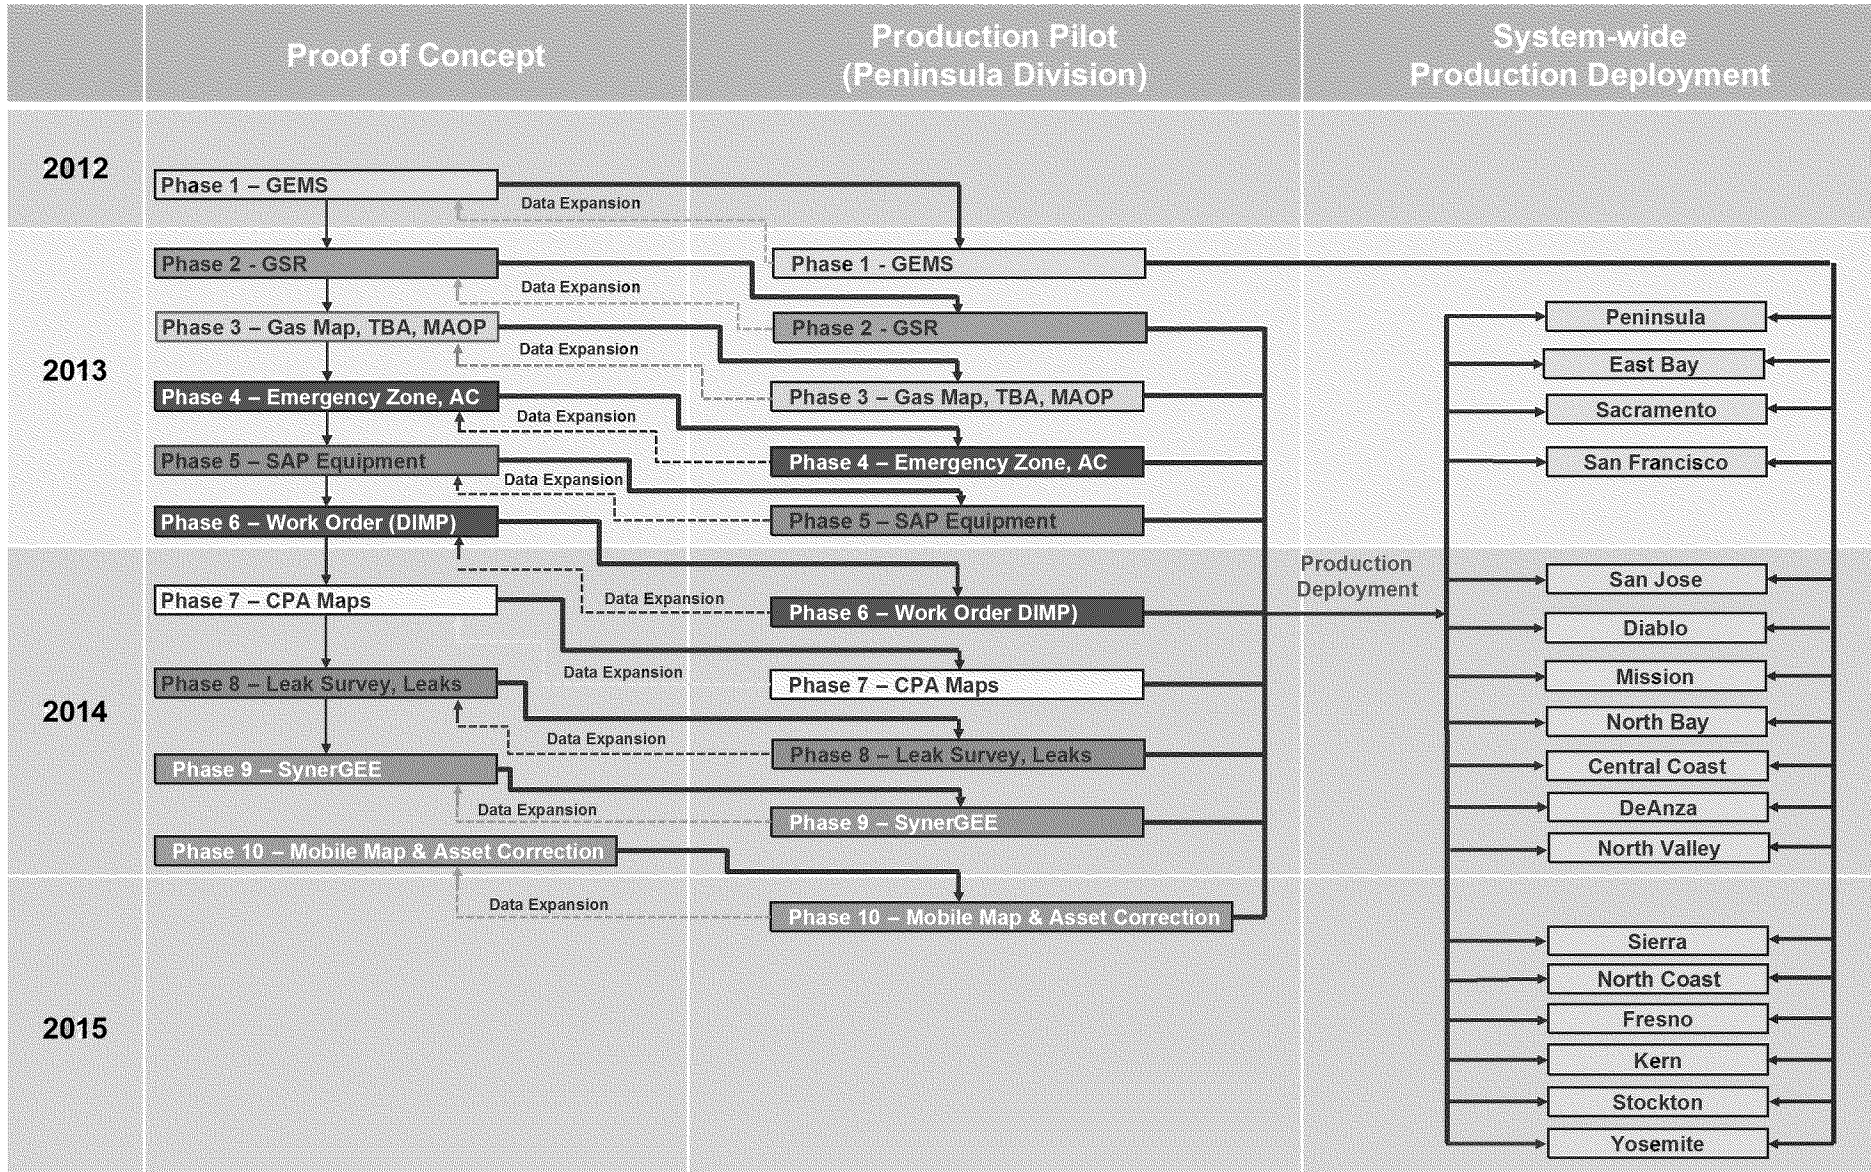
Proof of Concept

Production Pilot (Peninsula Division)

System-wide Production Deployment

2012

2013

2014

2015

Phase 1 – GEMS

Data Expansion

Phase 1 - GEMS

Phase 2 - GSR

Data Expansion

Phase 2 - GSR

Phase 3 – Gas Map, TBA, MAOP

Data Expansion

Phase 3 – Gas Map, TBA, MAOP

Phase 4 – Emergency Zone, AC

Data Expansion

Phase 4 – Emergency Zone, AC

Phase 5 – SAP Equipment

Data Expansion

Phase 5 – SAP Equipment

Phase 6 – Work Order (DIMP)

Data Expansion

Phase 6 – Work Order DIMP)

Phase 7 – CPA Maps

Data Expansion

Phase 7 – CPA Maps

Phase 8 – Leak Survey, Leaks

Data Expansion

Phase 8 – Leak Survey, Leaks

Phase 9 – SynerGEE

Data Expansion

Phase 9 – SynerGEE

Phase 10 – Mobile Map & Asset Correction

Data Expansion

Phase 10 – Mobile Map & Asset Correction

Production Deployment

Peninsula

East Bay

Sacramento

San Francisco

San Jose

Diablo

Mission

North Bay

Central Coast

DeAnza

North Valley

Sierra

North Coast

Fresno

Kern

Stockton

Yosemite